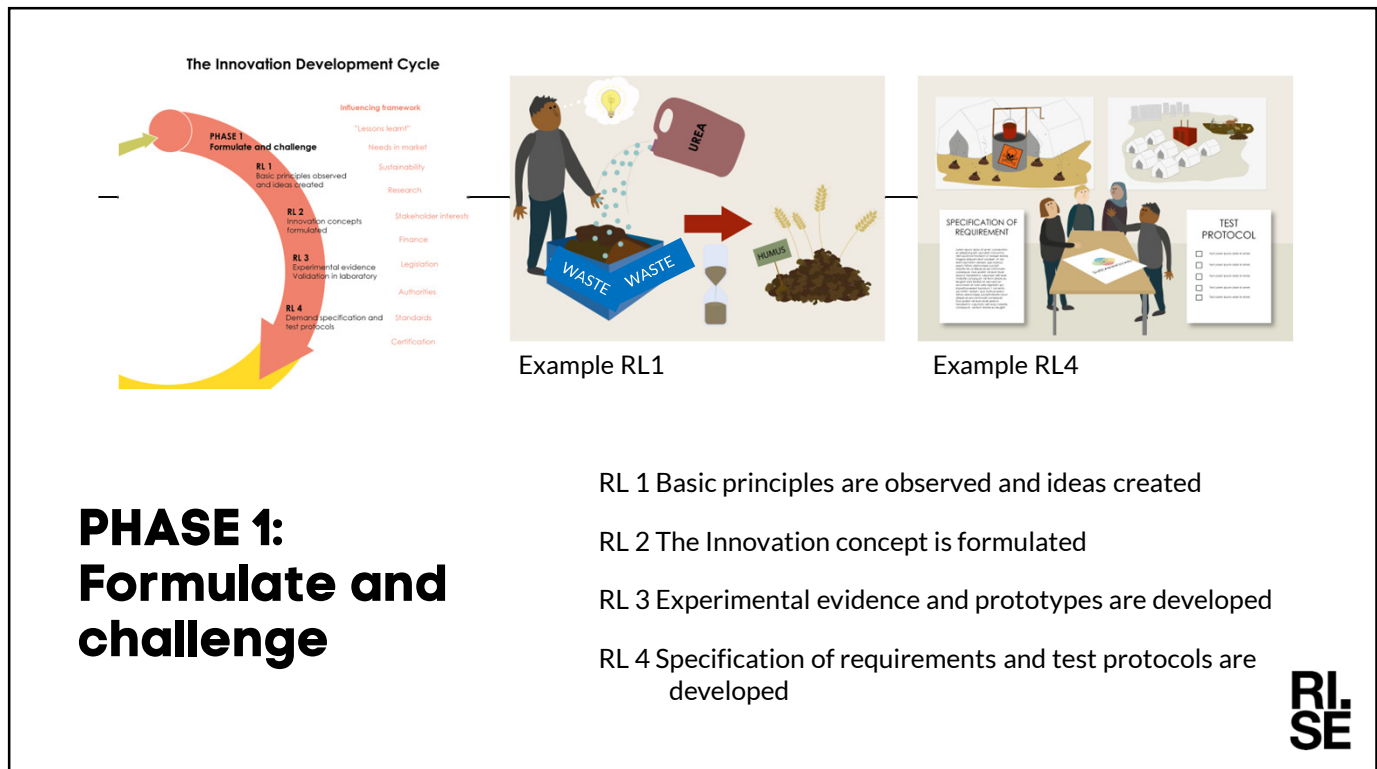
The Innovation Development Cycle

PHASE 1
Formulate and challenge

RL 1
Basic principles observed and ideas created

RL 2
Innovation concepts formulated

RL 3
Experimental evidence
Validation in laboratory

RL 4
Demand specification and test protocols

Influencing framework
"Lessons learnt"
Needs in market
Sustainability
Research
Stakeholder interests
Finance
Legislation
Authorities
Standards
Certification

UREA
WASTE
WASTE
HUMUS

Example RL1

SPECIFICATION OF REQUIREMENT
TEST PROTOCOL

Example RL4

PHASE 1: Formulate and challenge

RL 1 Basic principles are observed and ideas created

RL 2 The Innovation concept is formulated

RL 3 Experimental evidence and prototypes are developed

RL 4 Specification of requirements and test protocols are developed

RI.
SE